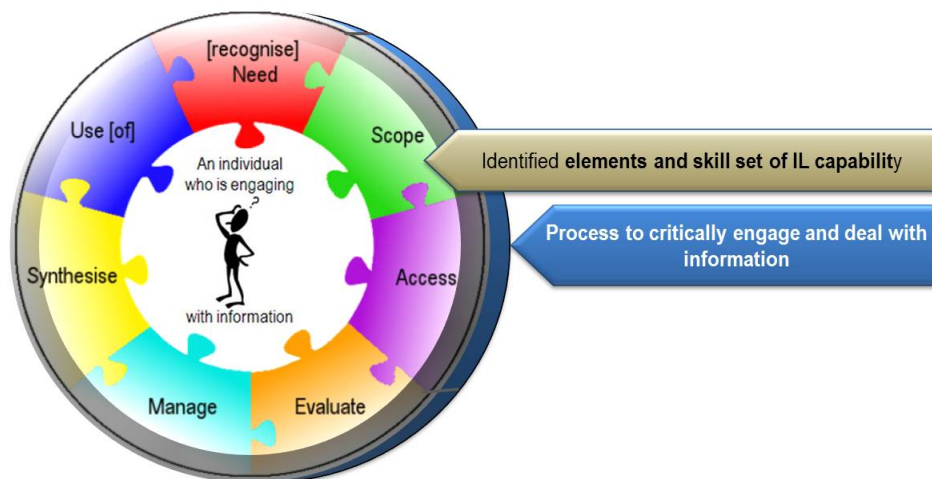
[recognise] Need

Scope

Access

Evaluate

Manage

Synthesise

Use [of]

An individual who is engaging

with information

Identified **elements and skill set of IL capabilit**y

**Process to critically engage and deal with information**